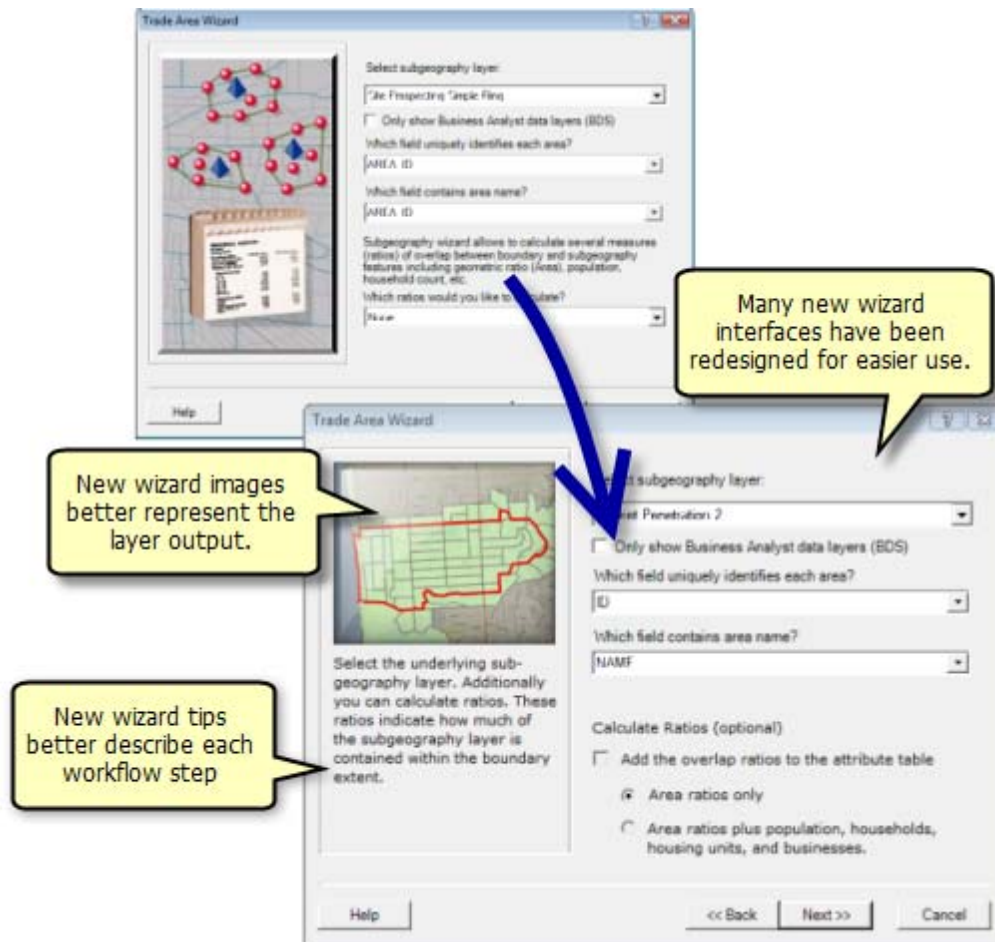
Trade Area Wizard

Select subgeography layer:

Site Prospecting Simple Ring

Only show Business Analyst data layers (BDS)

Which field uniquely identifies each area?

AREA ID

Which field contains area name?

AREA ID

Subgeography wizard allows to calculate several measures (ratios) of overlap between boundary and subgeography features including geometric ratio (Area), population, household count, etc.

Which ratios would you like to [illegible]ulate?

None

Help

Many new wizard interfaces have been redesigned for easier use.

Trade Area Wizard

New wizard images better represent the layer output.

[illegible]t subgeography layer:

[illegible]et Penetration 2

Only show Business Analyst data layers (BDS)

Which field uniquely identifies each area?

ID

Which field contains area name?

NAME

Select the underlying subgeography layer. Additionally you can calculate ratios. These ratios indicate how much of the subgeography layer is contained within the boundary extent.

New wizard tips better describe each workflow step

Calculate Ratios (optional)

Add the overlap ratios to the attribute table

Area ratios only

Area ratios plus population, households, housing units, and businesses.

Help

<< Back

Next >>

Cancel